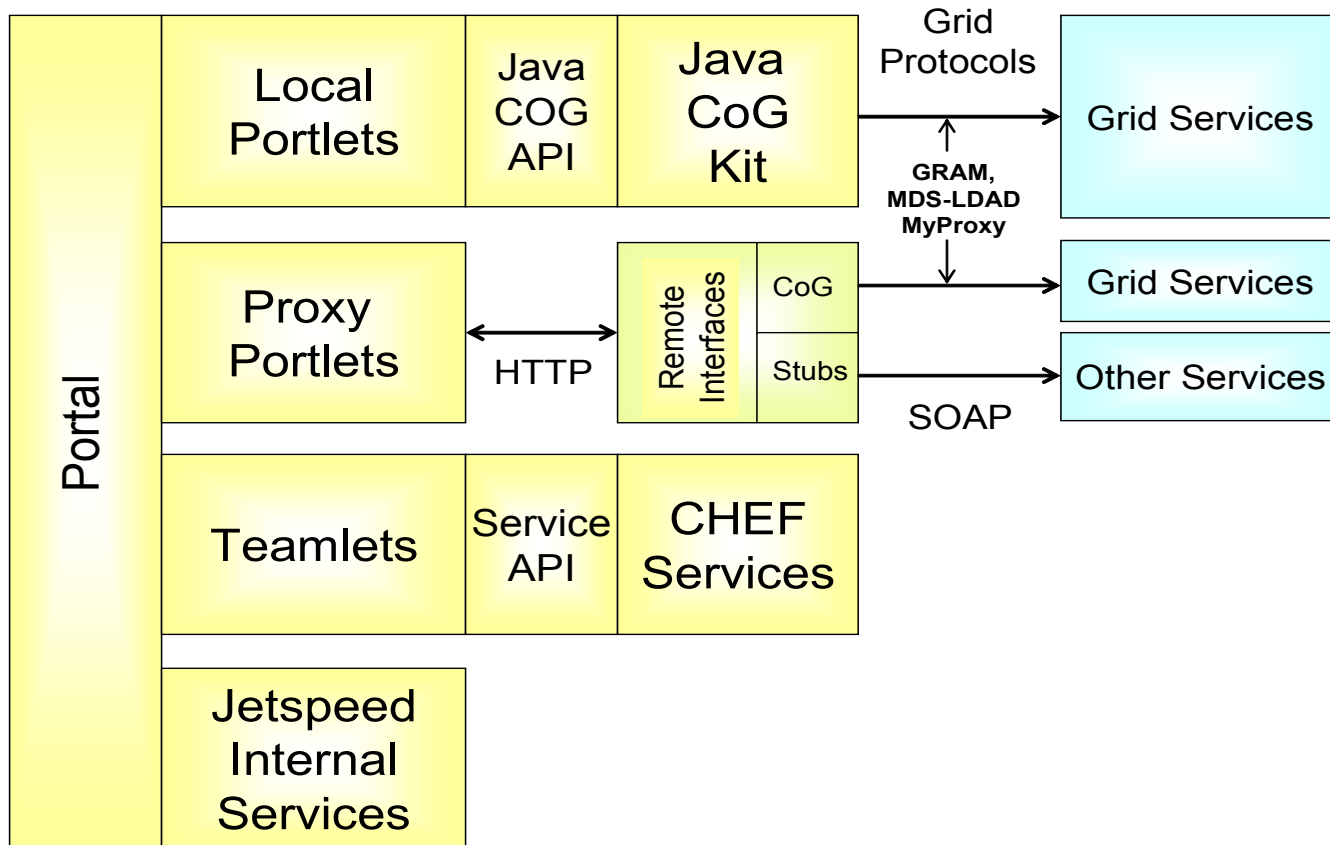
Portal

Local Portlets

Java COG API

Java CoG Kit

Grid Protocols

Grid Services

GRAM, MDS-LDAD MyProxy

Proxy Portlets

HTTP

Remote Interfaces

CoG

Stubs

Grid Services

Other Services

SOAP

Teamlets

Service API

CHEF Services

Jetspeed Internal Services